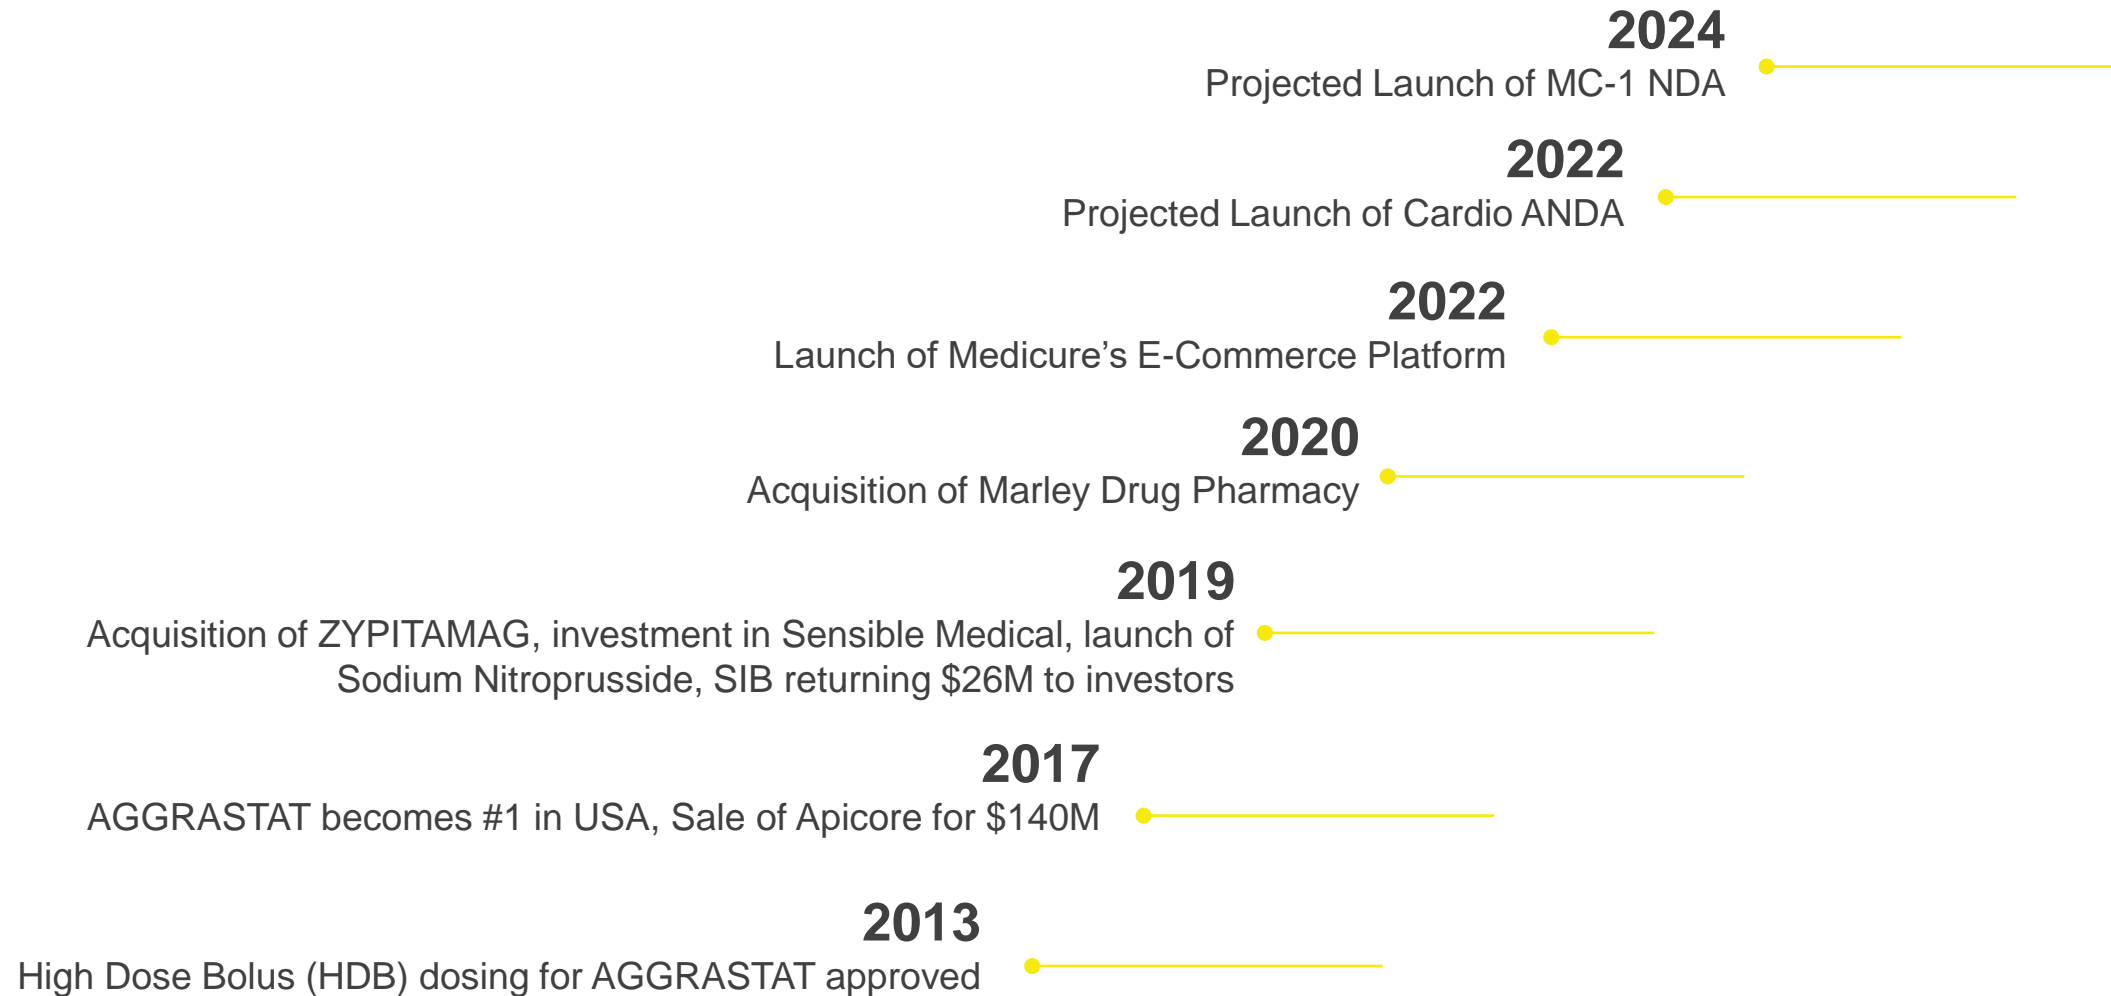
2024
Projected Launch of MC-1 NDA

2022
Projected Launch of Cardio ANDA

2022
Launch of Medicure’s E-Commerce Platform

2020
Acquisition of Marley Drug Pharmacy

2019
Acquisition of ZYPITAMAG, investment in Sensible Medical, launch of Sodium Nitroprusside, SIB returning $26M to investors

2017
AGGRASTAT becomes #1 in USA, Sale of Apicore for $140M

2013
High Dose Bolus (HDB) dosing for AGGRASTAT approved